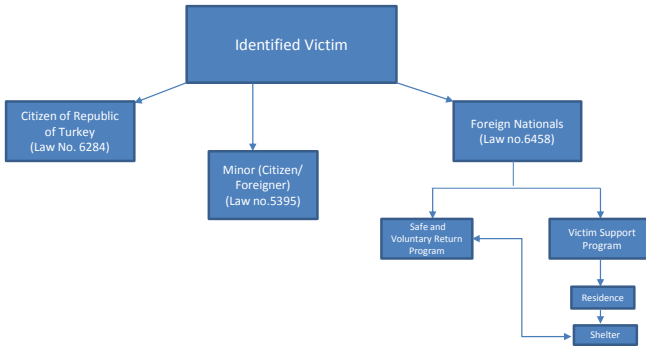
Identified Victim

Citizen of Republic of Turkey (Law No. 6284)

Minor (Citizen/ Foreigner) (Law no.5395)

Foreign Nationals (Law no.6458)

Safe and Voluntary Return Program

Victim Support Program

Residence

Shelter